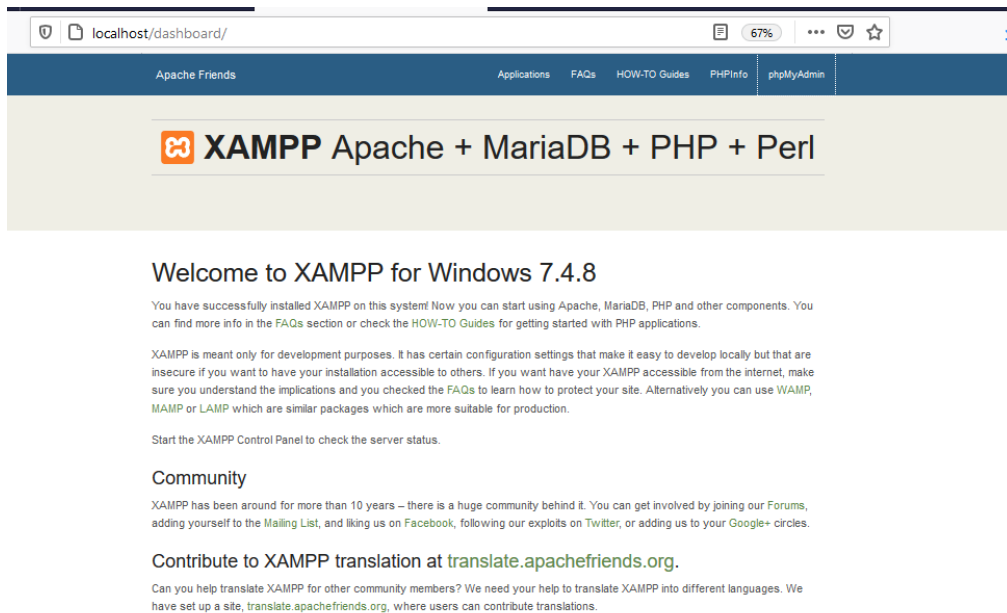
localhost/dashboard/

67%

Apache Friends

Applications FAQs HOW-TO Guides PHPInfo phpMyAdmin

XAMPP Apache + MariaDB + PHP + Perl

Welcome to XAMPP for Windows 7.4.8

You have successfully installed XAMPP on this system! Now you can start using Apache, MariaDB, PHP and other components. You can find more info in the FAQs section or check the HOW-TO Guides for getting started with PHP applications.

XAMPP is meant only for development purposes. It has certain configuration settings that make it easy to develop locally but that are insecure if you want to have your installation accessible to others. If you want have your XAMPP accessible from the internet, make sure you understand the implications and you checked the FAQs to learn how to protect your site. Alternatively you can use WAMP, MAMP or LAMP which are similar packages which are more suitable for production.

Start the XAMPP Control Panel to check the server status.

Community

XAMPP has been around for more than 10 years – there is a huge community behind it. You can get involved by joining our Forums, adding yourself to the Mailing List, and liking us on Facebook, following our exploits on Twitter, or adding us to your Google+ circles.

Contribute to XAMPP translation at translate.apachefriends.org.

Can you help translate XAMPP for other community members? We need your help to translate XAMPP into different languages. We have set up a site, translate.apachefriends.org, where users can contribute translations.